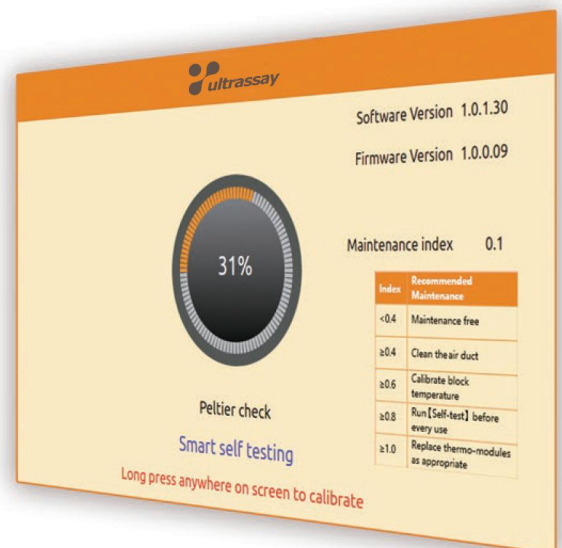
ultrassay

Software Version 1.0.1.30

Firmware Version 1.0.0.09

31%

Maintenance index 0.1

| Index | Recommended Maintenance |
|---|---|
| <0.4 | Maintenance free |
| ≥0.4 | Clean the air duct |
| ≥0.6 | Calibrate block temperature |
| ≥0.8 | Run【Self-test】before every use |
| ≥1.0 | Replace thermo-modules as appropriate |

Peltier check

Smart self testing

Long press anywhere on screen to calibrate